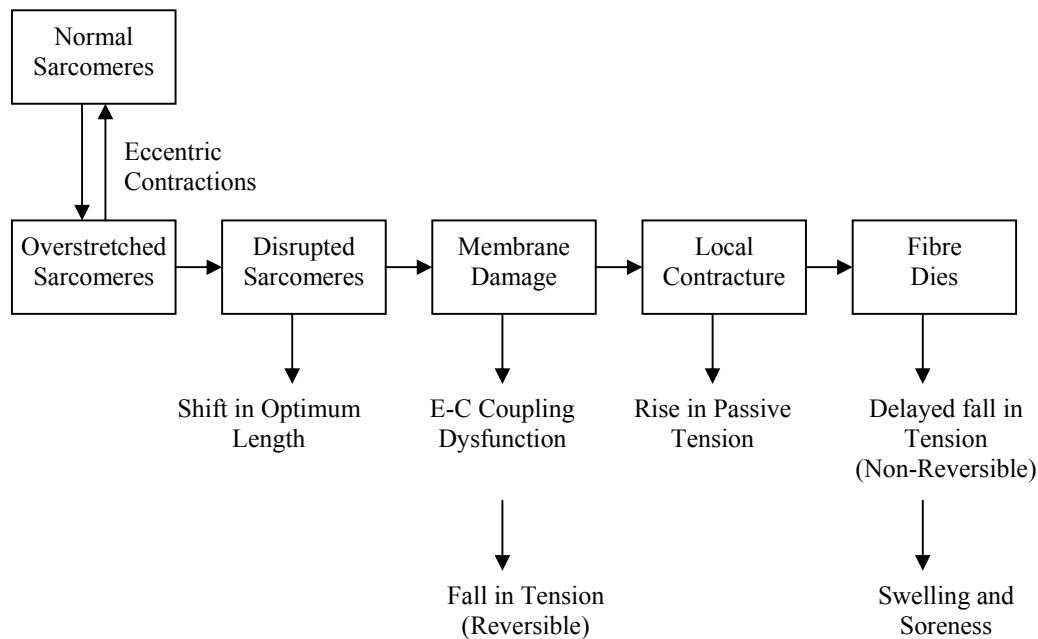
Normal Sarcomeres

Eccentric Contractions

Overstretched Sarcomeres

Disrupted Sarcomeres

Membrane Damage

Local Contracture

Fibre Dies

Shift in Optimum Length

E-C Coupling Dysfunction

Rise in Passive Tension

Delayed fall in Tension (Non-Reversible)

Fall in Tension (Reversible)

Swelling and Soreness